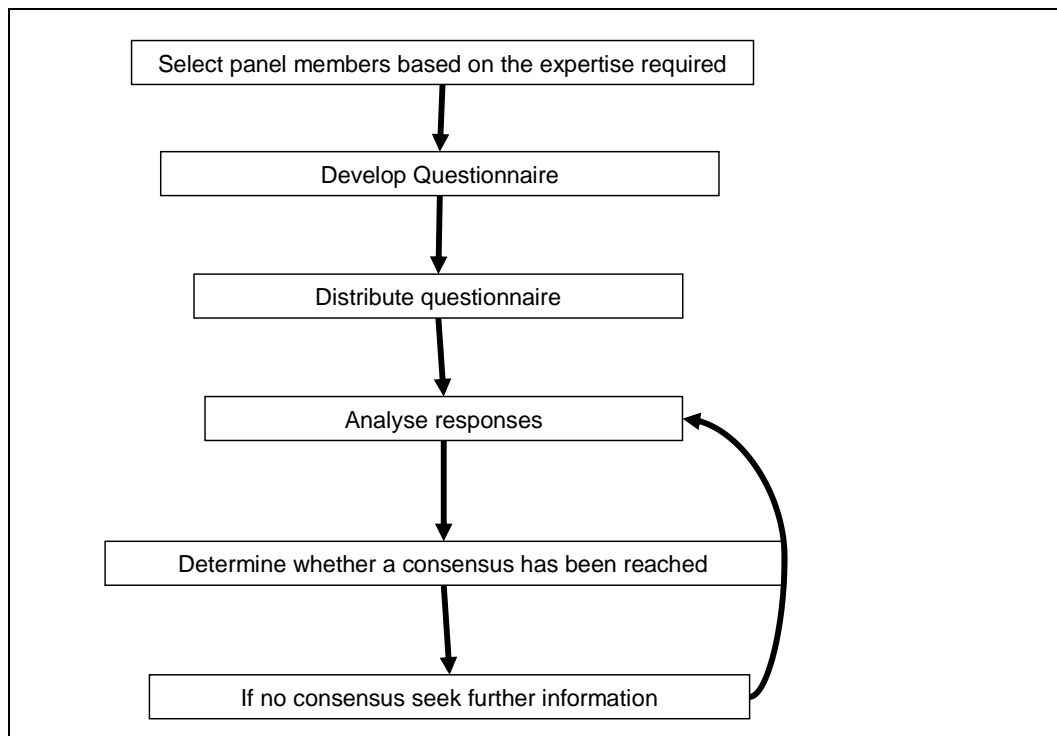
Select panel members based on the expertise required

Develop Questionnaire

Distribute questionnaire

Analyse responses

Determine whether a consensus has been reached

If no consensus seek further information